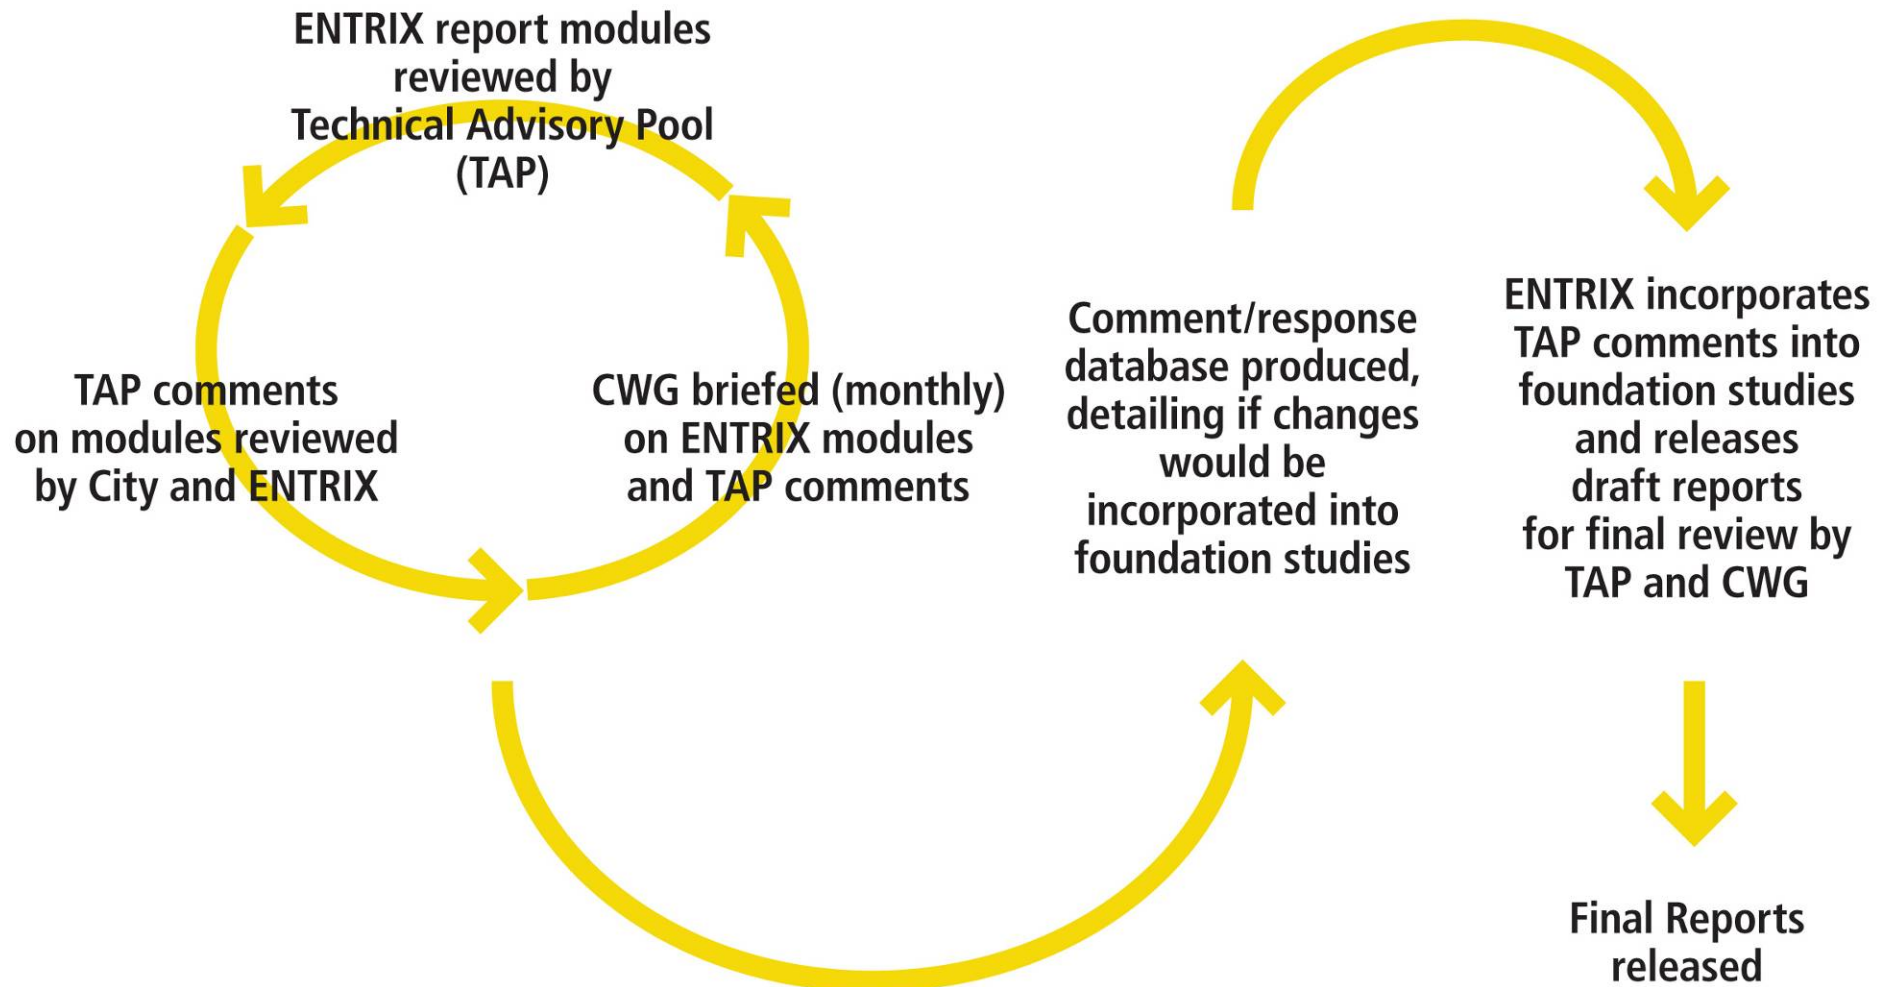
ENTRIX report modules reviewed by Technical Advisory Pool (TAP)

TAP comments on modules reviewed by City and ENTRIX

CWG briefed (monthly) on ENTRIX modules and TAP comments

Comment/response database produced, detailing if changes would be incorporated into foundation studies

ENTRIX incorporates TAP comments into foundation studies and releases draft reports for final review by TAP and CWG

Final Reports released